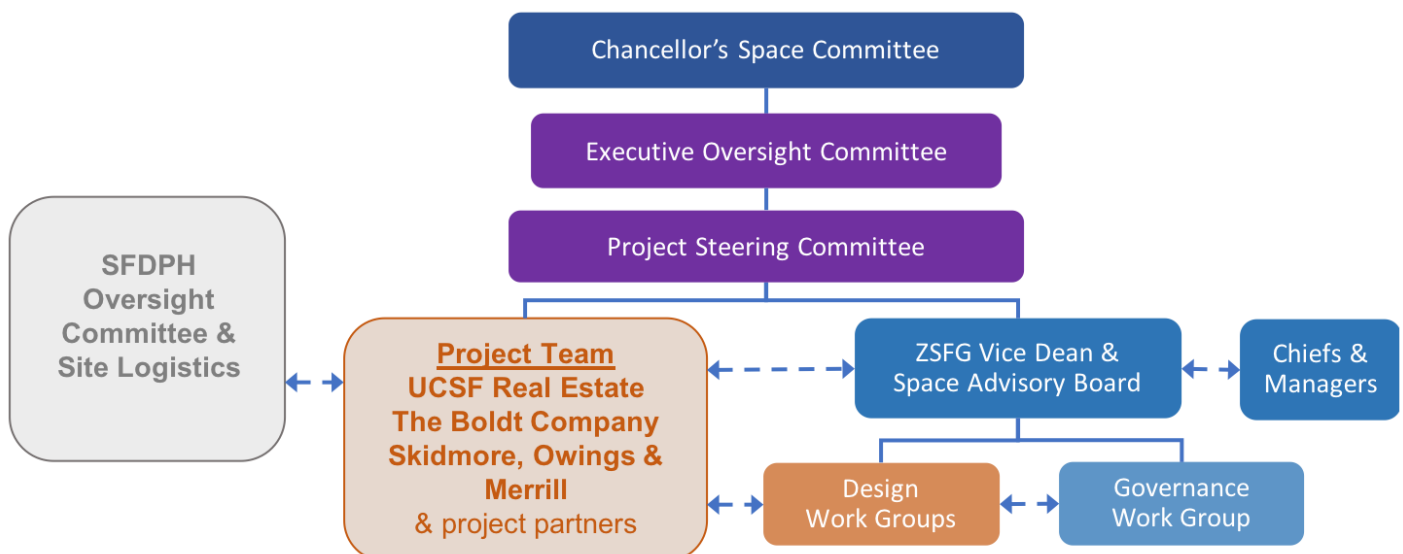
Chancellor’s Space Committee

Executive Oversight Committee

Project Steering Committee

SFDPH Oversight Committee & Site Logistics

Project Team
UCSF Real Estate
The Boldt Company
Skidmore, Owings & Merrill
& project partners

ZSFG Vice Dean & Space Advisory Board

Chiefs & Managers

Design Work Groups

Governance Work Group